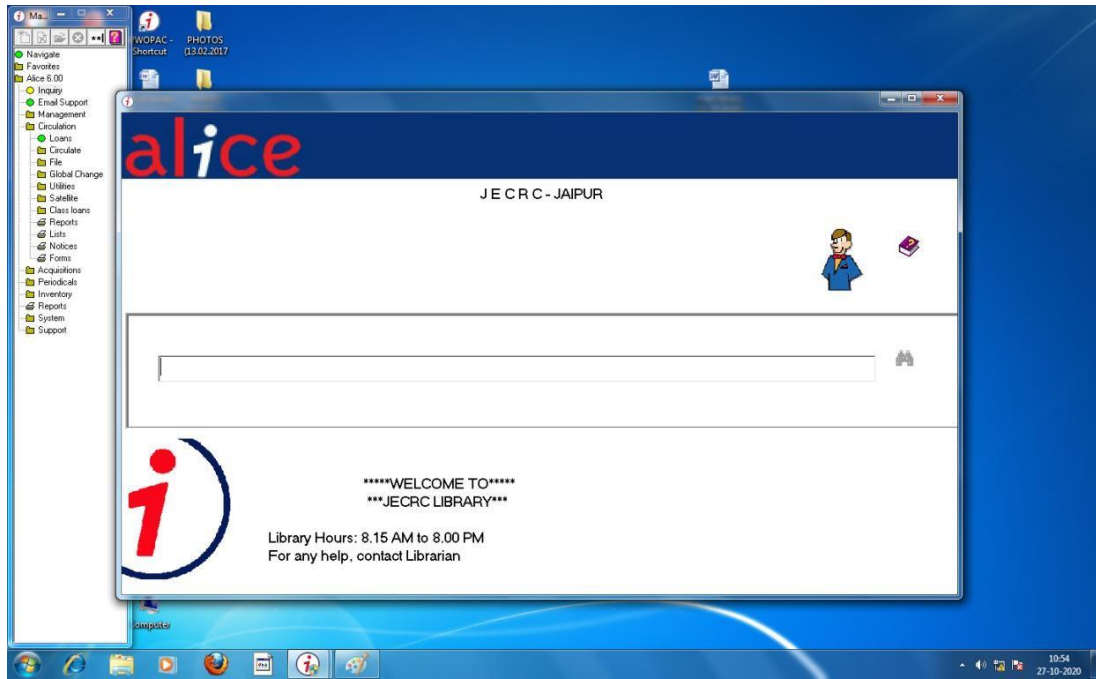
Ma...

Navigate
Favorites
Alice 6.00
Inquiry
Email Support
Management
Circulation
Loans
Circulate
File
Global Change
Utilities
Satellite
Class loans
Reports
Lists
Notices
Forms
Acquisitions
Periodicals
Inventory
Reports
System
Support

WOPAC - Shortcut
PHOTOS (13.02.2017

alice

J E C R C - JAIPUR

*****WELCOME TO*****
***JECRC LIBRARY***

Library Hours: 8.15 AM to 8.00 PM
For any help, contact Librarian

Computer

10:54
27-10-2020